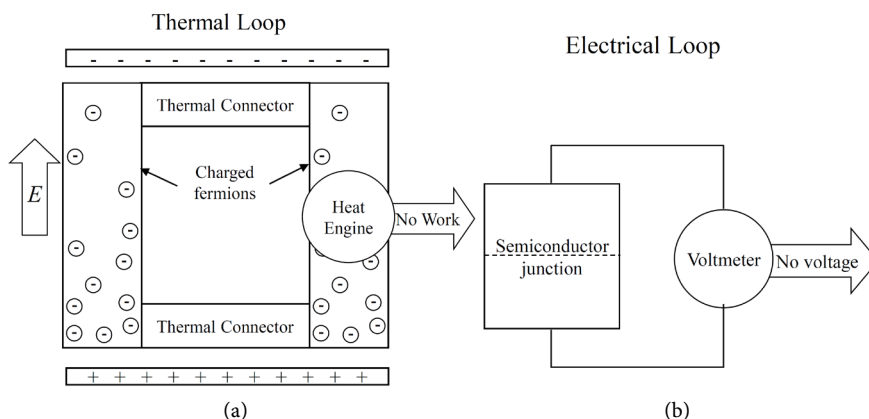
Thermal Loop

- - - - - - - - - - - -

Thermal Connector

Charged fermions

$E$

Heat Engine

No Work

Thermal Connector

+ + + + + + + + + + + + +

(a)

Electrical Loop

Semiconductor junction

Voltmeter

No voltage

(b)